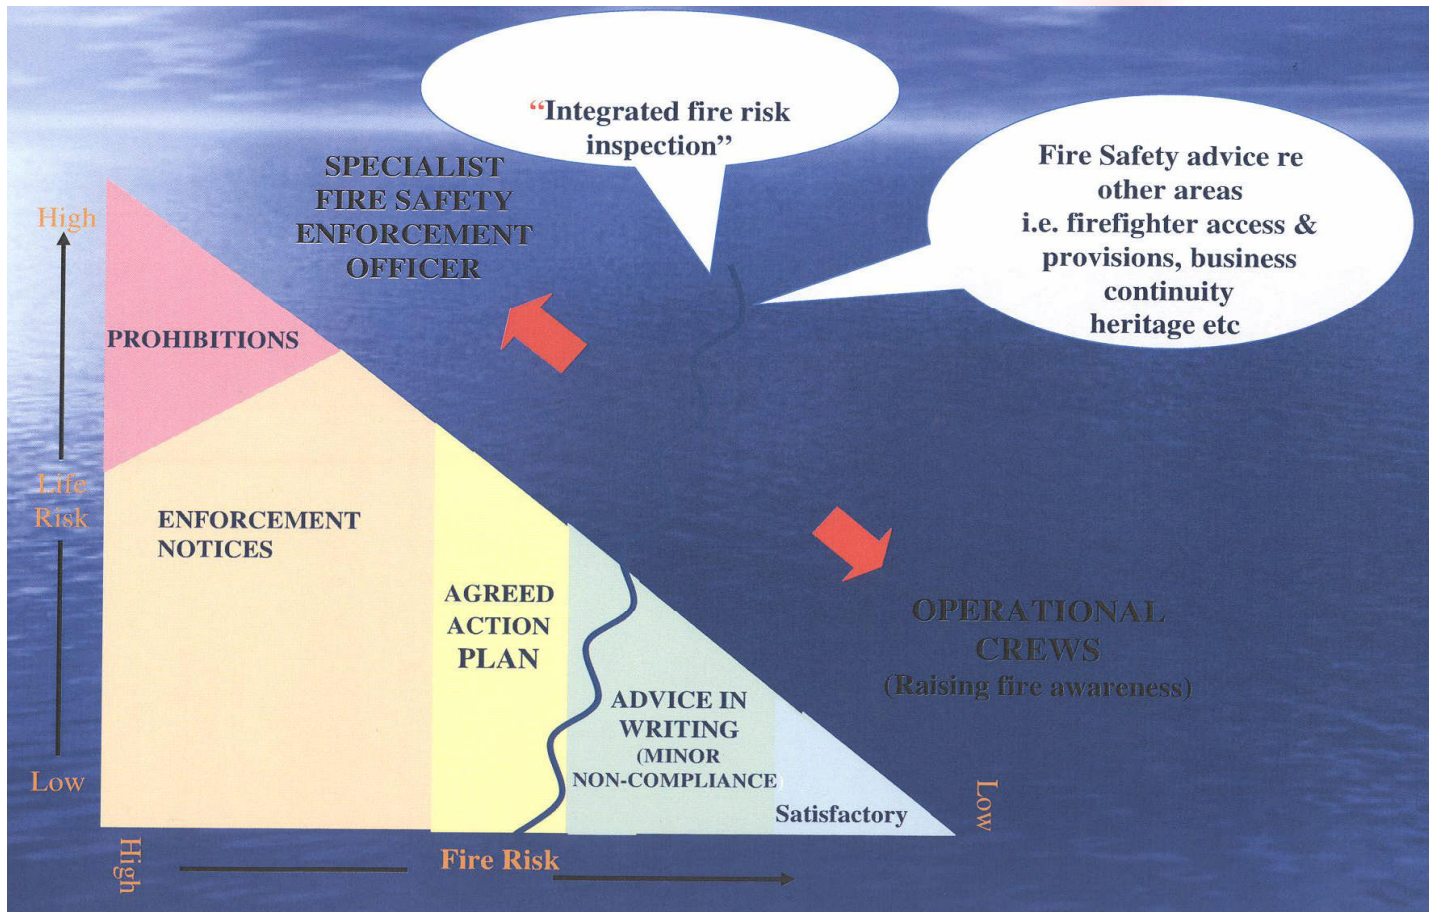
"Integrated fire risk inspection"

SPECIALIST FIRE SAFETY ENFORCEMENT OFFICER

Fire Safety advice re other areas i.e. firefighter access & provisions, business continuity heritage etc

High

PROHIBITIONS

Life Risk

ENFORCEMENT NOTICES

AGREED ACTION PLAN

ADVICE IN WRITING (MINOR NON-COMPLIANCE

Satisfactory

OPERATIONAL CREWS (Raising fire awareness)

Low

High

Fire Risk

Low